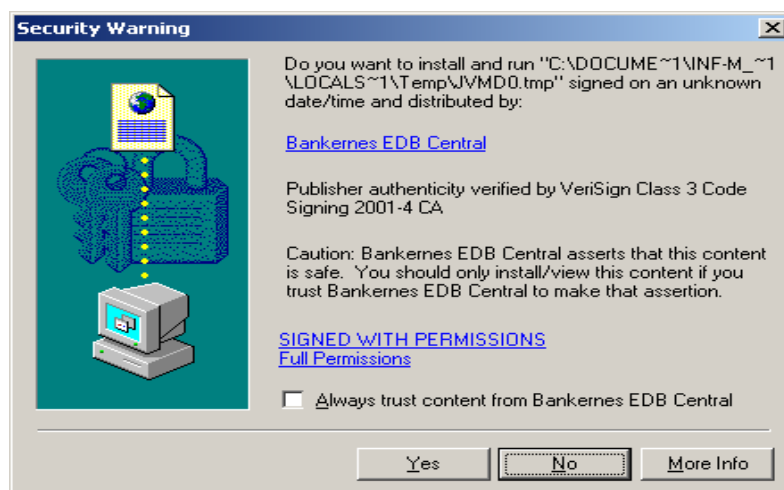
Security Warning

Do you want to install and run "C:\DOCUME~1\INF-M_~1\LOCALS~1\Temp\JVMD0.tmp" signed on an unknown date/time and distributed by:

Bankernes EDB Central

Publisher authenticity verified by VeriSign Class 3 Code Signing 2001-4 CA

Caution: Bankernes EDB Central asserts that this content is safe. You should only install/view this content if you trust Bankernes EDB Central to make that assertion.

SIGNED WITH PERMISSIONS
Full Permissions

Always trust content from Bankernes EDB Central

Yes
No
More Info